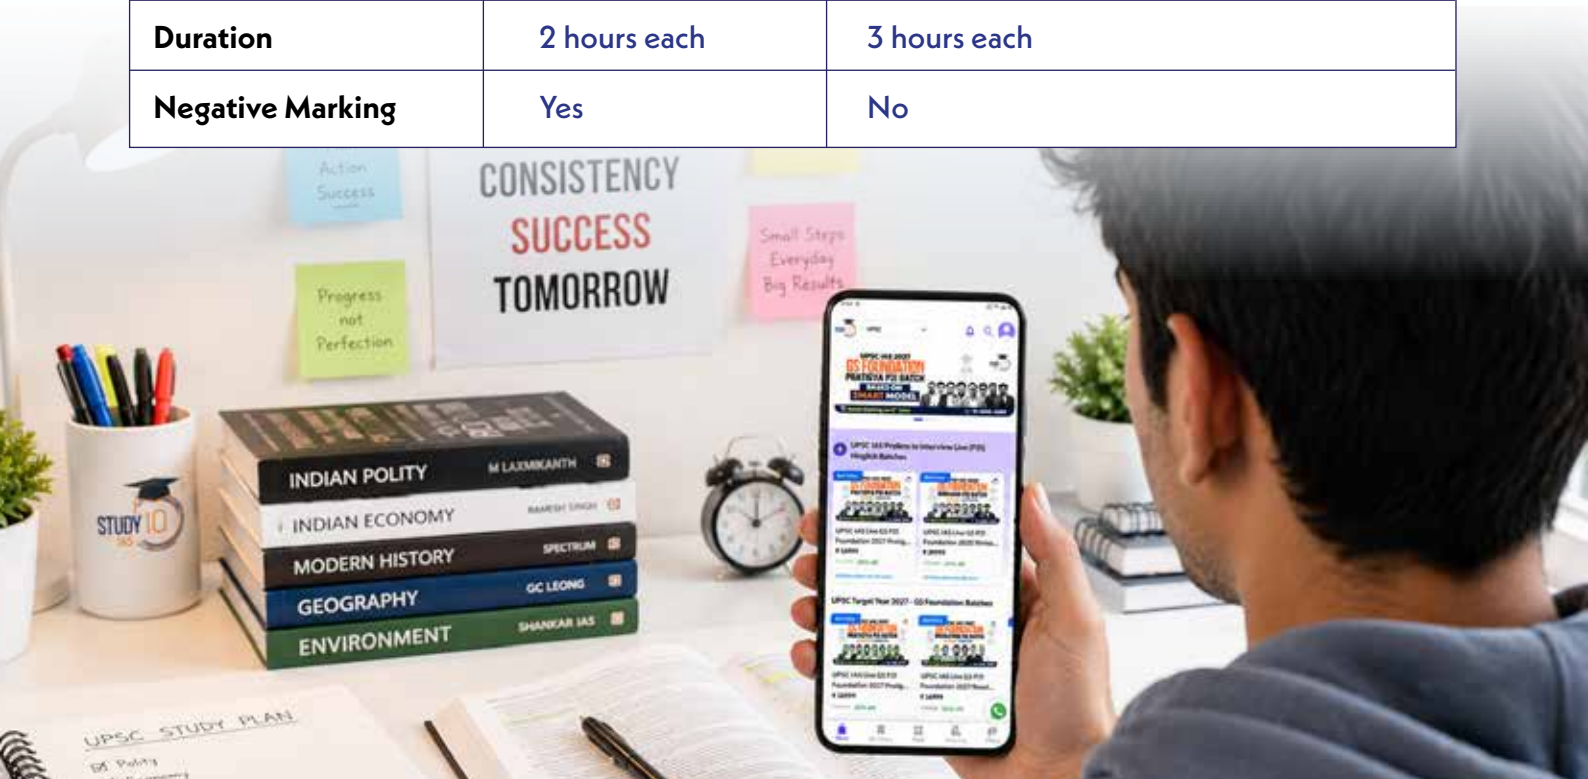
| Duration | 2 hours each | 3 hours each |
|---|---|---|
| Negative Marking | Yes | No |

Action Success

Progress not Perfection

CONSISTENCY
SUCCESS
TOMORROW

Small Steps Everyday Big Results

STUDY IQ IAS

INDIAN POLITY M LAXMIKANTH
INDIAN ECONOMY RAMESH SINGH
MODERN HISTORY SPECTRUM
GEOGRAPHY GC LEONG
ENVIRONMENT SHANKAR IAS

UPSC STUDY PLAN
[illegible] Polity
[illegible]

UPSC
GS FOUNDATION
PRATIBODH PLUS BATCH
SMART MODEL
UPSC IAS Prelims to Interview Live (P2I) Hinglish Batches
UPSC Target Year 2027 - GS Foundation Batches
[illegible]